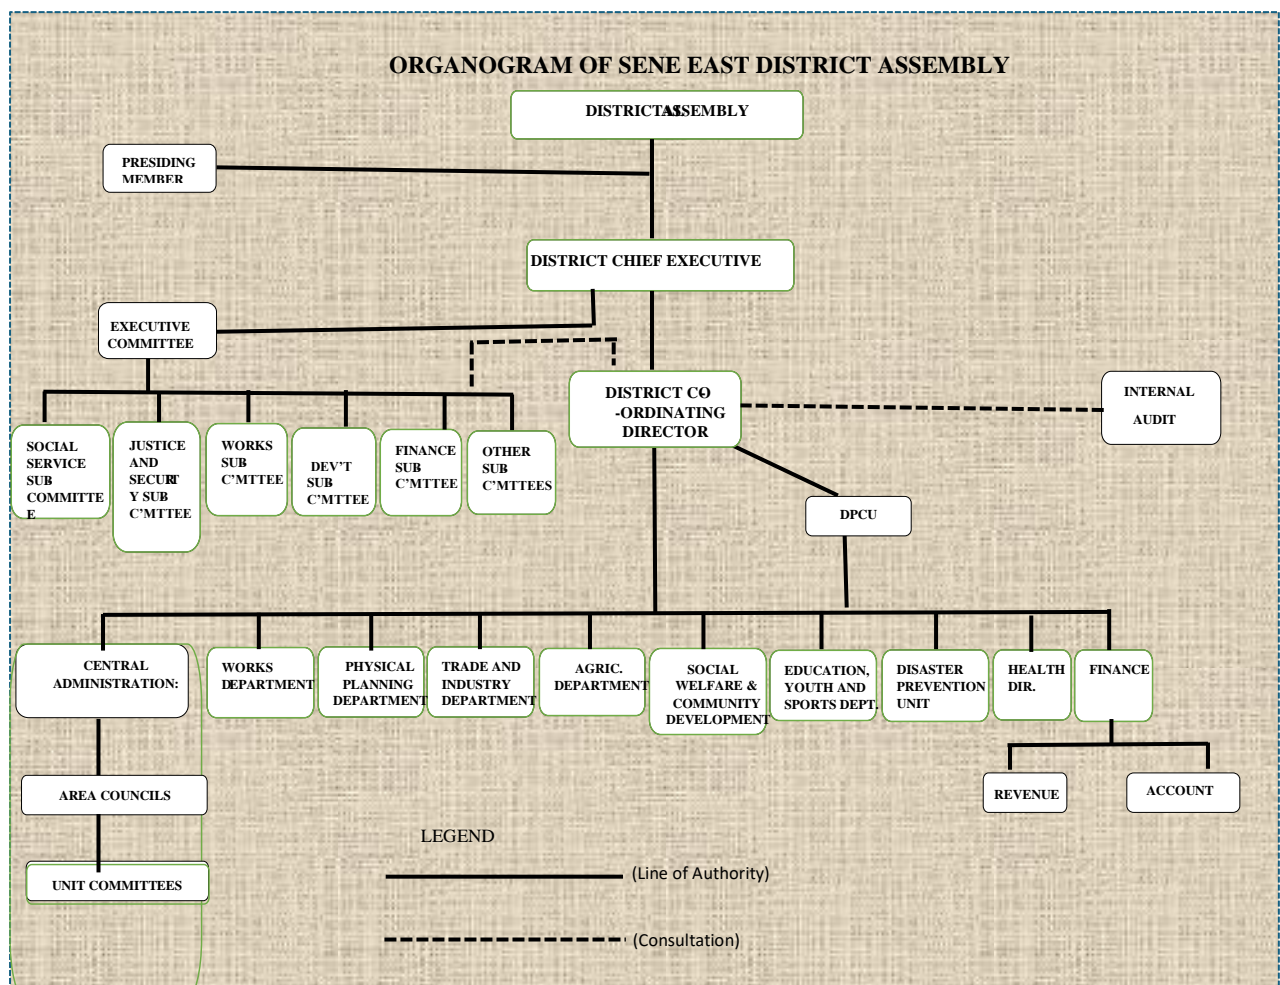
ORGANOGRAM OF SENE EAST DISTRICT ASSEMBLY

DISTRICT ASSEMBLY

PRESIDING MEMBER

DISTRICT CHIEF EXECUTIVE

EXECUTIVE COMMITTEE

DISTRICT CO -ORDINATING DIRECTOR

INTERNAL AUDIT

SOCIAL SERVICE SUB COMMITTE E

JUSTICE AND SECURIT Y SUB C'MTTEE

WORKS SUB C'MTTEE

DEV'T SUB C'MTTEE

FINANCE SUB C'MTTEE

OTHER SUB C'MTTEES

DPCU

CENTRAL ADMINISTRATION:

WORKS DEPARTMENT

PHYSICAL PLANNING DEPARTMENT

TRADE AND INDUSTRY DEPARTMENT

AGRIC. DEPARTMENT

SOCIAL WELFARE & COMMUNITY DEVELOPMENT

EDUCATION, YOUTH AND SPORTS DEPT.

DISASTER PREVENTION UNIT

HEALTH DIR.

FINANCE

AREA COUNCILS

REVENUE

ACCOUNT

UNIT COMMITTEES

LEGEND

(Line of Authority)

(Consultation)